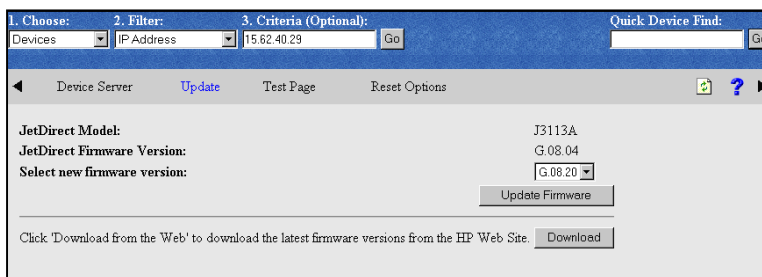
1. Choose: 2. Filter: 3. Criteria (Optional): Quick Device Find:

Devices IP Address 15.62.40.29 Go Go

Device Server Update Test Page Reset Options ?

| | |
|---|---|
| JetDirect Model: | J3113A |
| JetDirect Firmware Version: | G.08.04 |
| Select new firmware version: | G.08.20 |

Update Firmware

Click 'Download from the Web' to download the latest firmware versions from the HP Web Site. Download